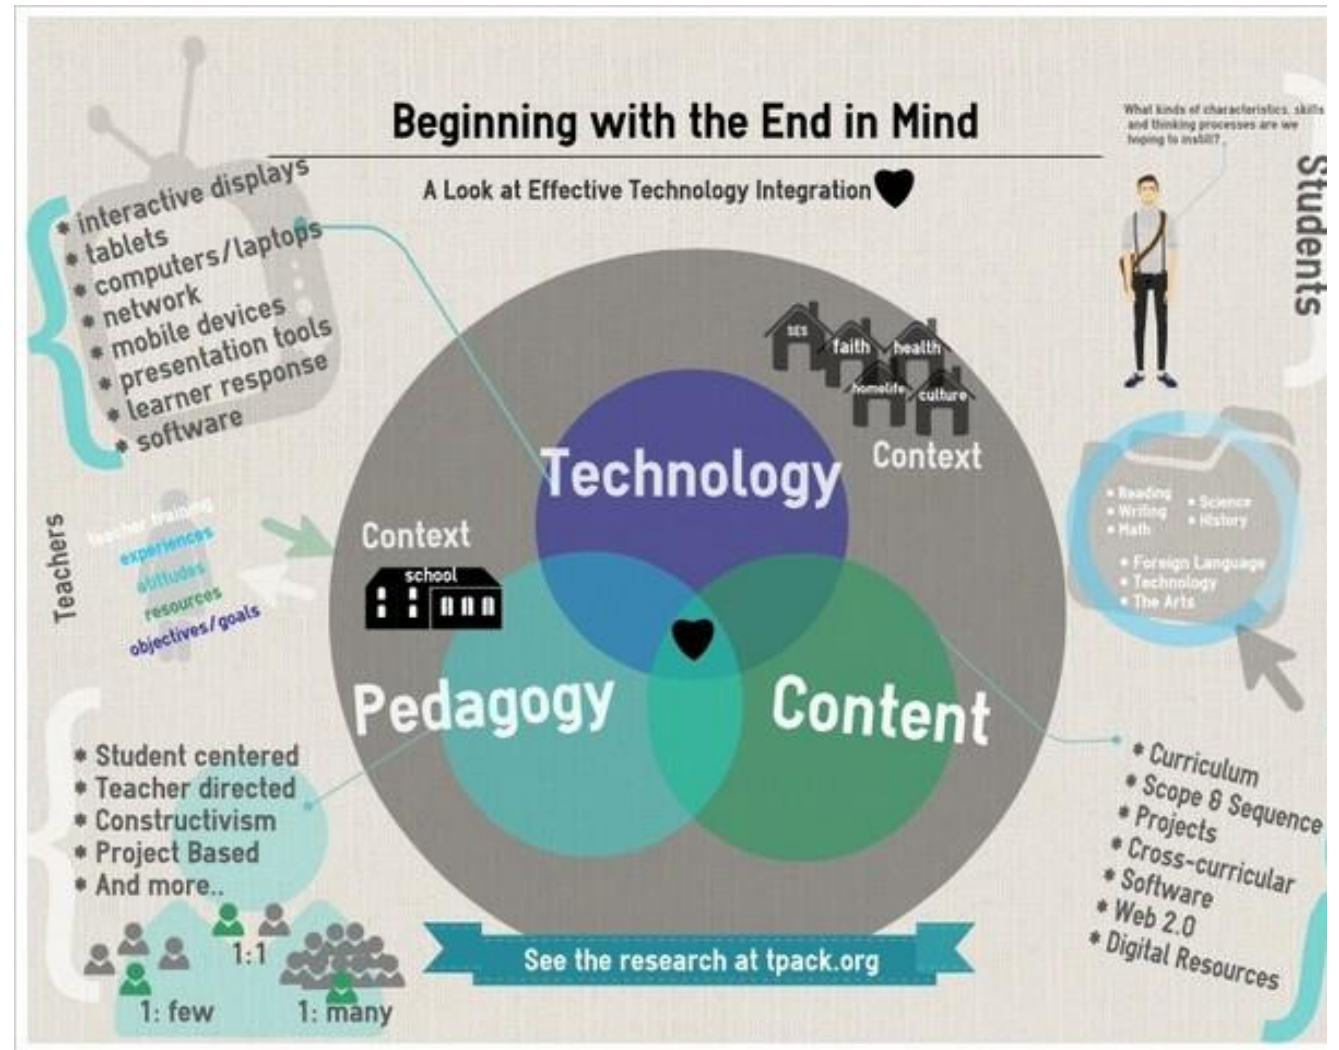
Beginning with the End in Mind

A Look at Effective Technology Integration

• interactive displays
• tablets
• computers/laptops
• network
• mobile devices
• presentation tools
• learner response
• software

What kinds of characteristics, skills and thinking processes are we hoping to instill?

Students

SES faith health homelife culture

Context

Technology

Context

school

Teachers

teacher training
experiences
attitudes
resources
objectives/goals

• Reading
• Writing
• Math
• Science
• History
• Foreign Language
• Technology
• The Arts

Pedagogy

Content

• Student centered
• Teacher directed
• Constructivism
• Project Based
• And more..

• Curriculum
• Scope & Sequence
• Projects
• Cross-curricular
• Software
• Web 2.0
• Digital Resources

1:1

1: few

1: many

See the research at tpack.org